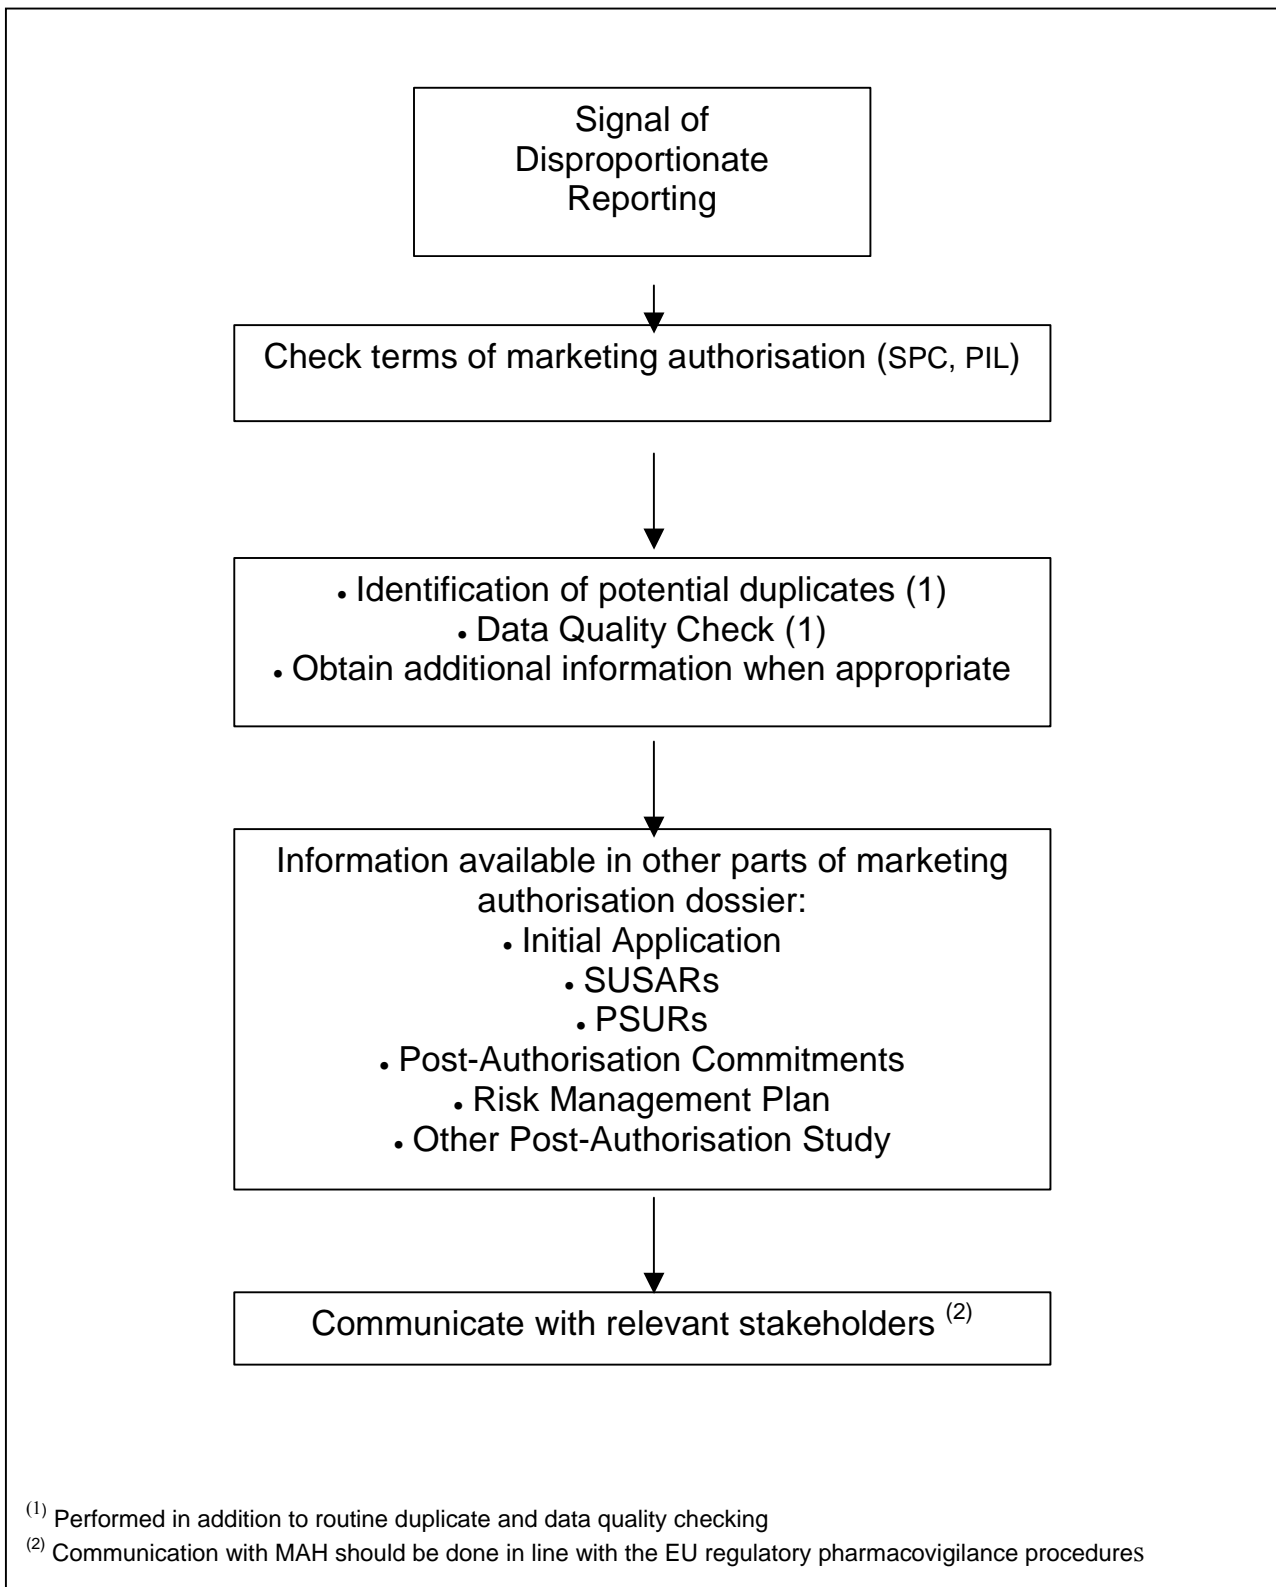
Signal of Disproportionate Reporting

Check terms of marketing authorisation (SPC, PIL)

• Identification of potential duplicates (1)
• Data Quality Check (1)
• Obtain additional information when appropriate

Information available in other parts of marketing authorisation dossier:
• Initial Application
• SUSARs
• PSURs
• Post-Authorisation Commitments
• Risk Management Plan
• Other Post-Authorisation Study

Communicate with relevant stakeholders $^{(2)}$

$^{(1)}$ Performed in addition to routine duplicate and data quality checking
$^{(2)}$ Communication with MAH should be done in line with the EU regulatory pharmacovigilance procedures